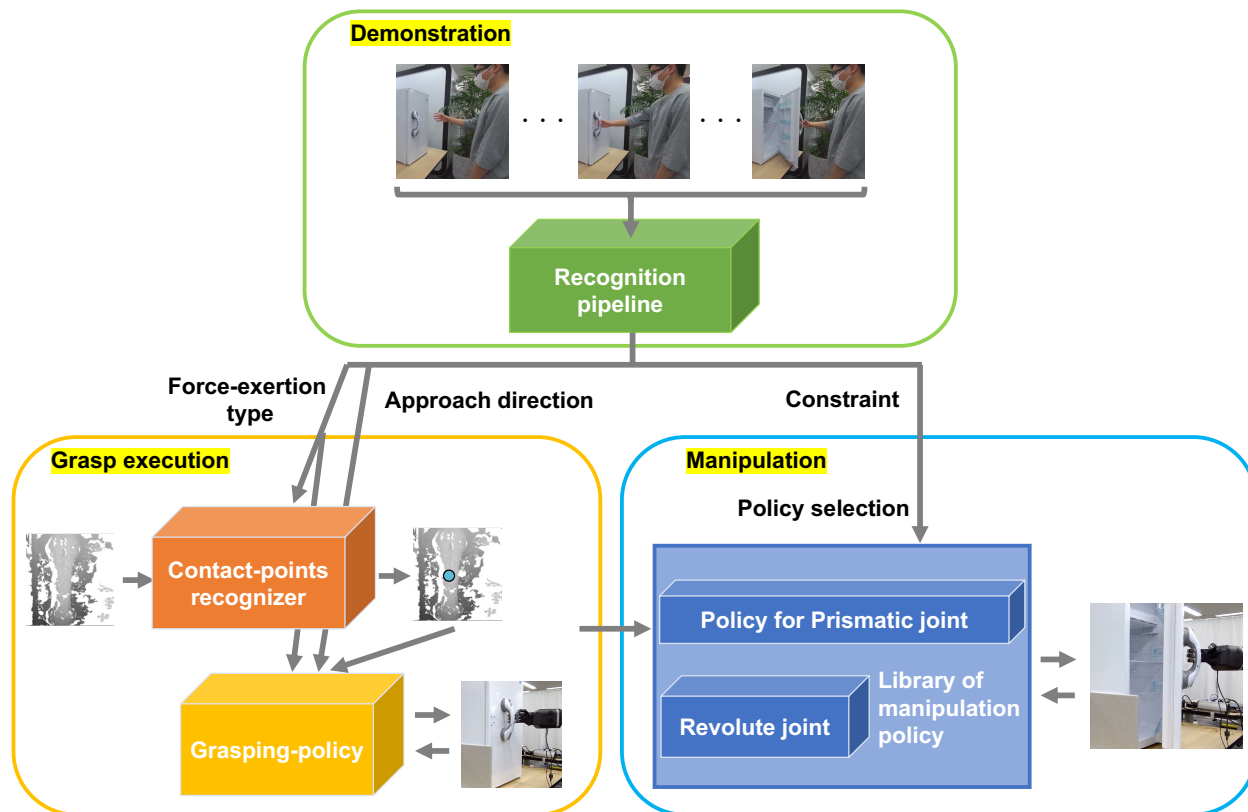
Demonstration

. . .

. . .

Recognition pipeline

Force-exertion type

Approach direction

Constraint

Grasp execution

Contact-points recognizer

Grasping-policy

Manipulation

Policy selection

Policy for Prismatic joint

Revolute joint

Library of manipulation policy